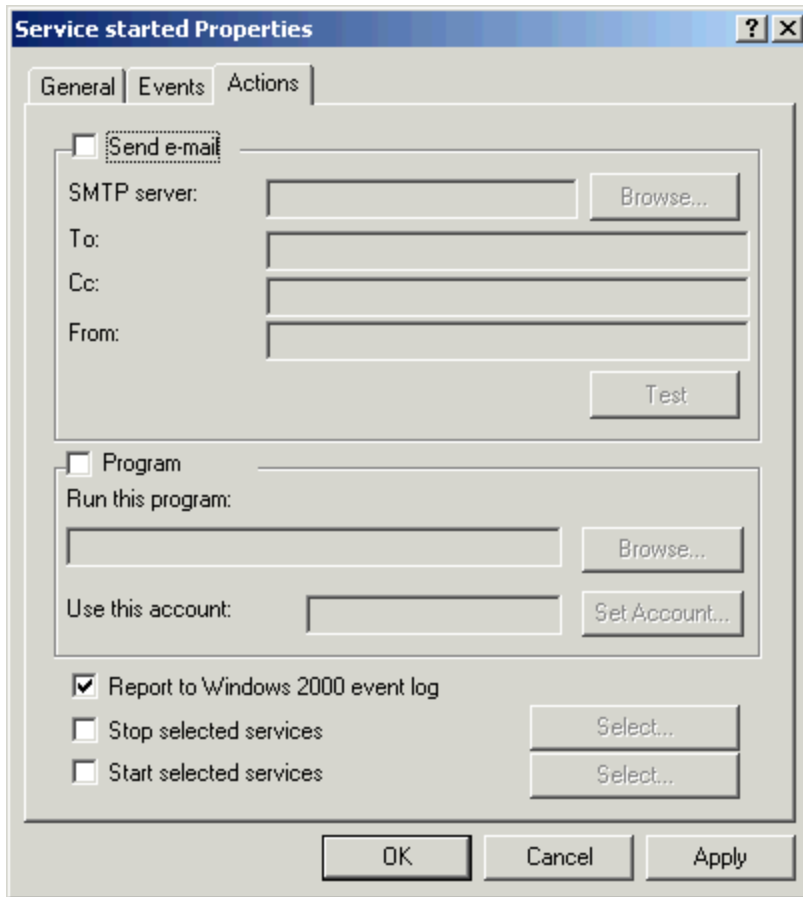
Service started Properties
?
X
General
Events
Actions

Send e-mail
SMTP server:
Browse...
To:
Cc:
From:
Test

Program
Run this program:
Browse...
Use this account:
Set Account...

Report to Windows 2000 event log
Stop selected services
Select...
Start selected services
Select...

OK
Cancel
Apply